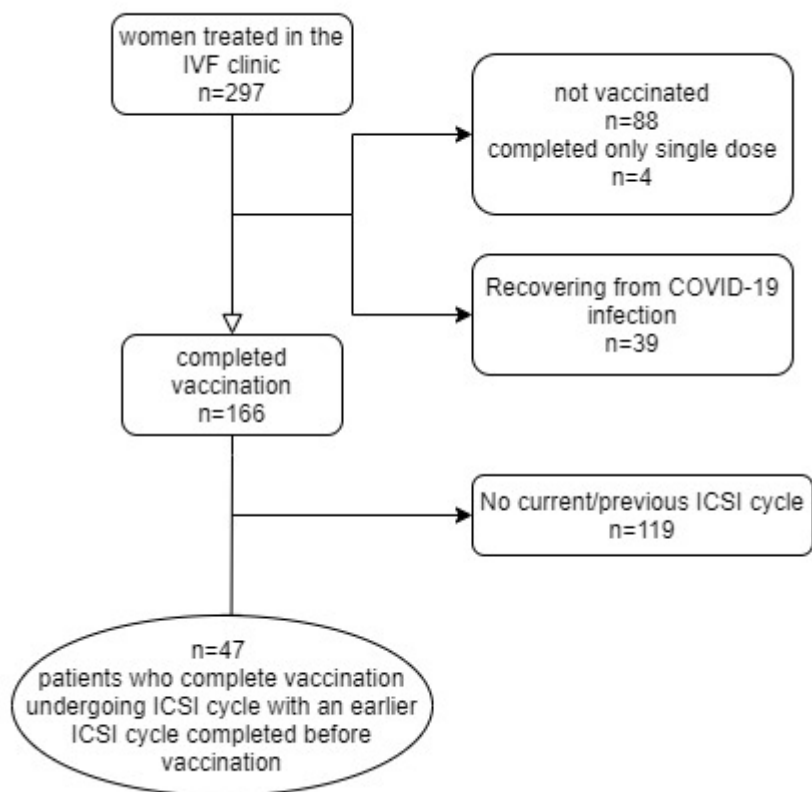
women treated in the IVF clinic
n=297

not vaccinated
n=88
completed only single dose
n=4

Recovering from COVID-19 infection
n=39

completed vaccination
n=166

No current/previous ICSI cycle
n=119

n=47
patients who complete vaccination undergoing ICSI cycle with an earlier ICSI cycle completed before vaccination